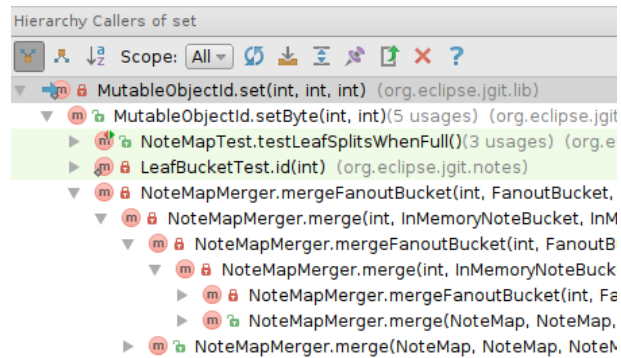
Hierarchy Callers of set

Scope: All

MutableObjectId.set(int, int, int) (org.eclipse.jgit.lib)
MutableObjectId.setByte(int, int)(5 usages) (org.eclipse.jgit
NoteMapTest.testLeafSplitsWhenFull()(3 usages) (org.e
LeafBucketTest.id(int) (org.eclipse.jgit.notes)
NoteMapMerger.mergeFanoutBucket(int, FanoutBucket,
NoteMapMerger.merge(int, InMemoryNoteBucket, InM
NoteMapMerger.mergeFanoutBucket(int, FanoutB
NoteMapMerger.merge(int, InMemoryNoteBuck
NoteMapMerger.mergeFanoutBucket(int, Fa
NoteMapMerger.merge(NoteMap, NoteMap,
NoteMapMerger.merge(NoteMap, NoteMap, NoteM